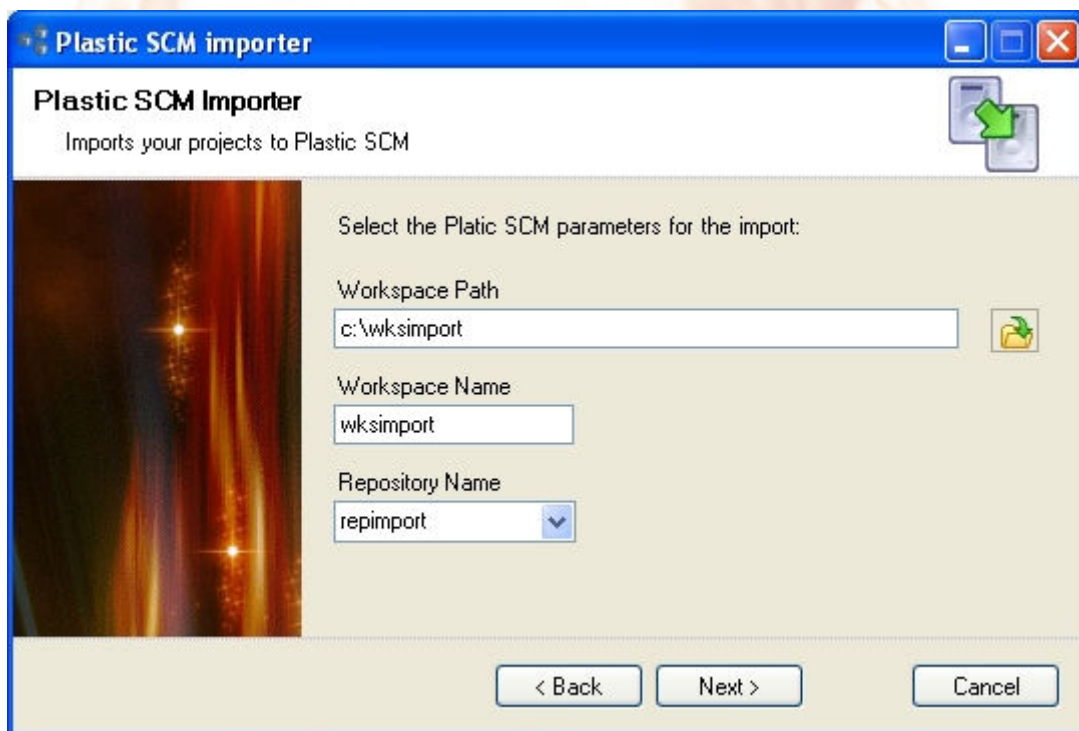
Plastic SCM importer

Plastic SCM Importer
Imports your projects to Plastic SCM

Select the Platic SCM parameters for the import:

Workspace Path
c:\wksimport

Workspace Name
wksimport

Repository Name
repimport

< Back
Next >
Cancel